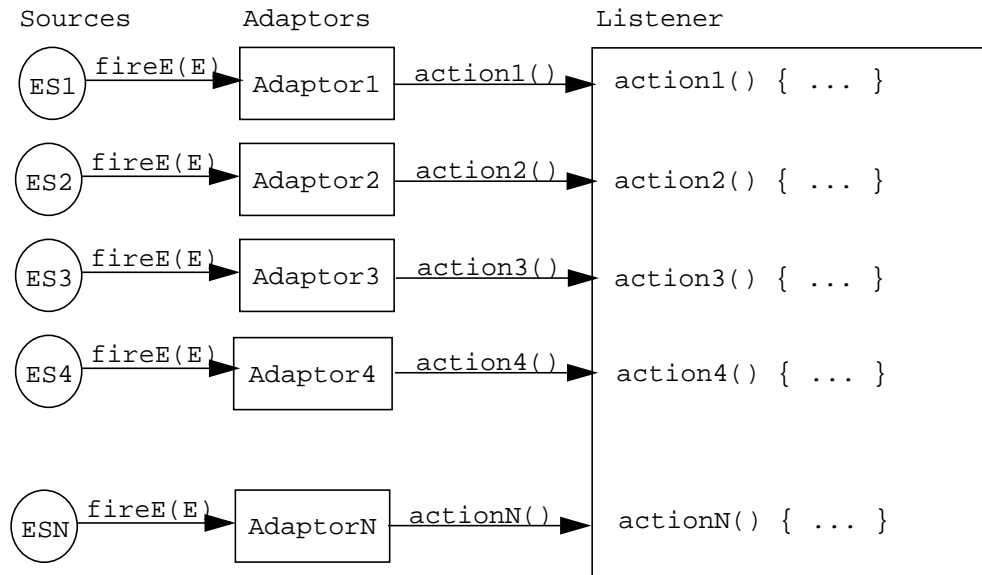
Sources Adaptors Listener

ES1 fireE(E) Adaptor1 action1() action1() { ... }

ES2 fireE(E) Adaptor2 action2() action2() { ... }

ES3 fireE(E) Adaptor3 action3() action3() { ... }

ES4 fireE(E) Adaptor4 action4() action4() { ... }

ESN fireE(E) AdaptorN actionN() actionN() { ... }